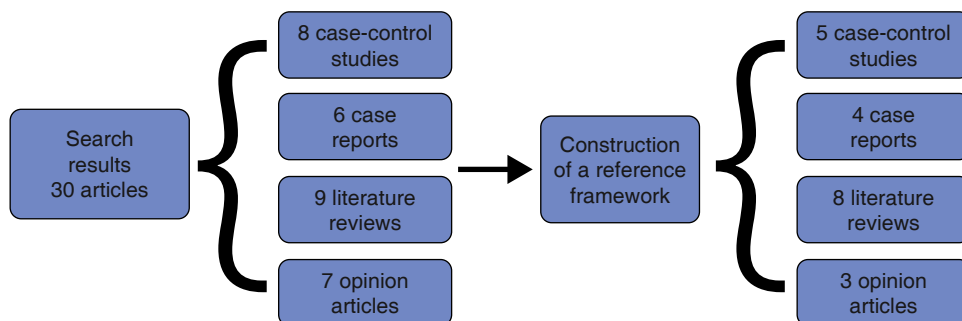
Search results 30 articles

8 case-control studies

6 case reports

9 literature reviews

7 opinion articles

Construction of a reference framework

5 case-control studies

4 case reports

8 literature reviews

3 opinion articles